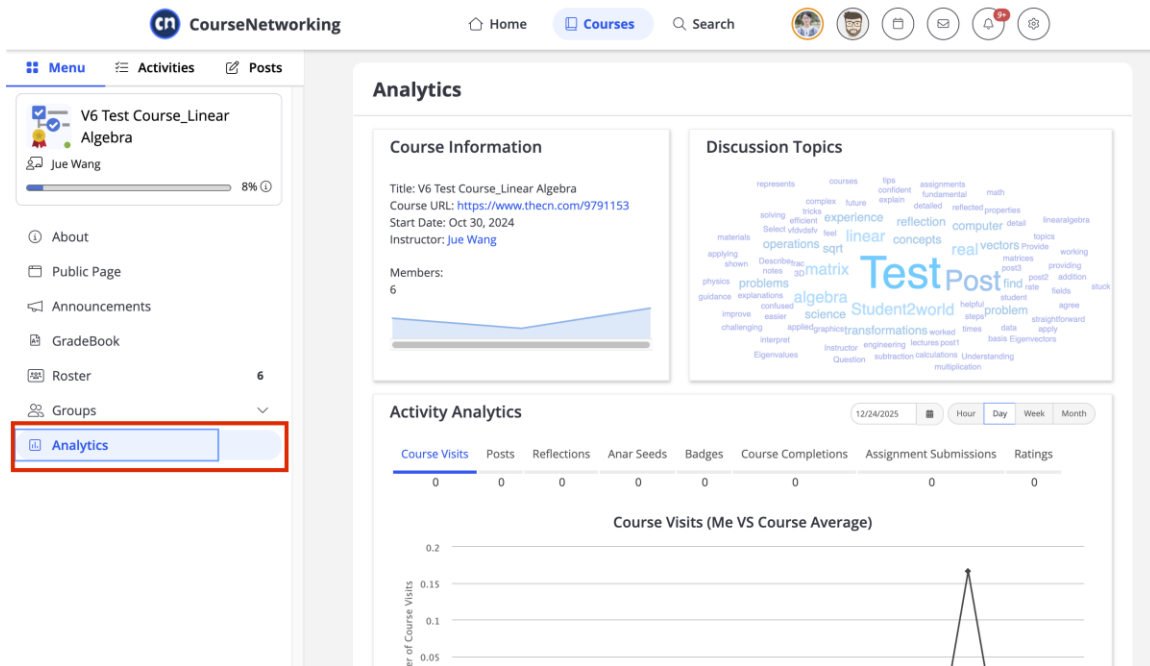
CourseNetworking
Home Courses Search
9+

Menu Activities Posts

V6 Test Course_Linear Algebra
Jue Wang
8%

About
Public Page
Announcements
GradeBook
Roster 6
Groups
Analytics

Analytics

Course Information

Title: V6 Test Course_Linear Algebra
Course URL: https://www.thecn.com/9791153
Start Date: Oct 30, 2024
Instructor: Jue Wang

Members:
6

Discussion Topics

represents courses tips assignments confident fundamental math complex future explain detailed reflected properties solving tricks efficient experience reflection computer detail linearalgebra Select vldvdsfv feel topics materials operations linear concepts real vectors Provide working applying sqrt matrices shown Describe trac notes 3D matrix Test Post post3 providing physics problems find post2 addition guidance explanations confused algebra rate fields stuck Student2world helpful student agree improve easier science steps problem straightforward challenging applied graphics transformations worked times data apply interpret engineering lectures post1 basis Eigenvectors instructor Eigenvalues Question subtraction calculations Understanding multiplication

Activity Analytics
12/24/2025 Hour Day Week Month

| Course Visits | Posts | Reflections | Anar Seeds | Badges | Course Completions | Assignment Submissions | Ratings |
|---|---|---|---|---|---|---|---|
| 0 | 0 | 0 | 0 | 0 | 0 | 0 | 0 |

Course Visits (Me VS Course Average)

0.2
0.15
0.1
0.05
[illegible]er of Course Visits